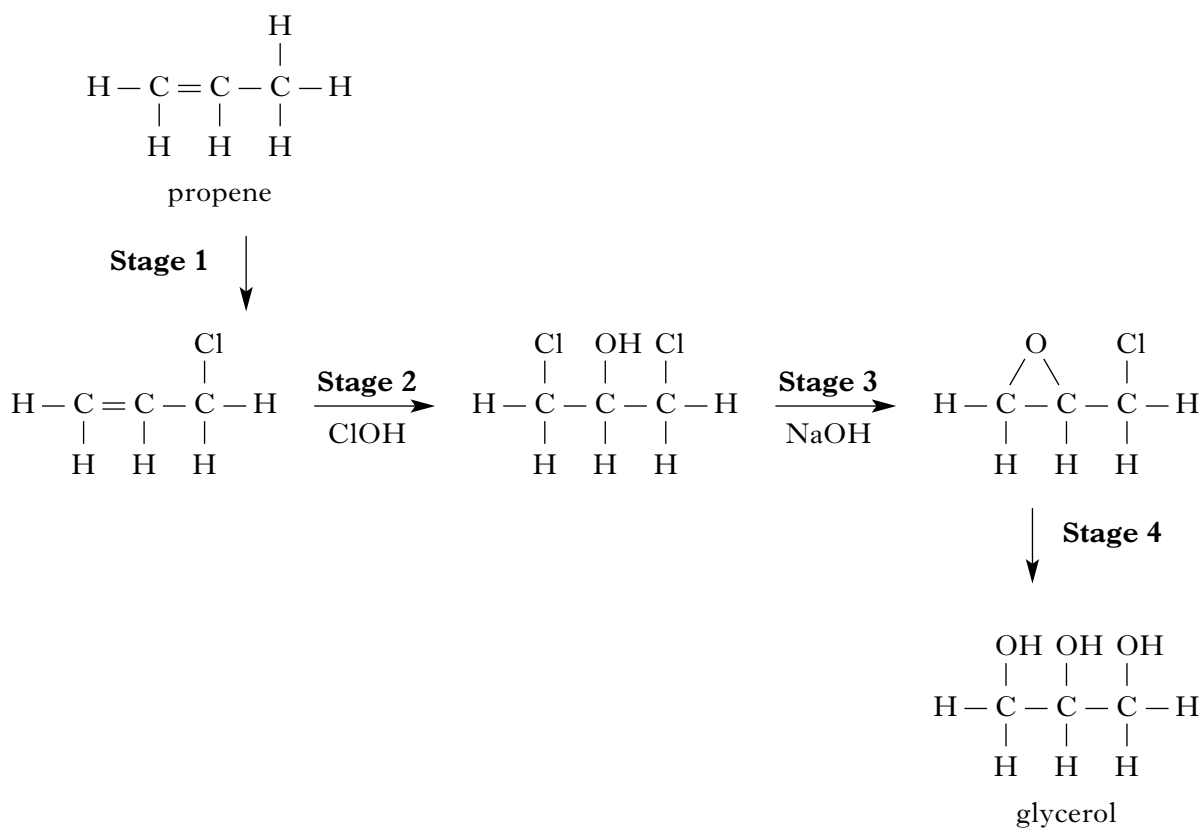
H
H — C = C — C — H
H H H
propene

Stage 1

Cl
H — C = C — C — H
H H H

Stage 2
ClOH

Cl OH Cl
H — C — C — C — H
H H H

Stage 3
NaOH

O Cl
H — C — C — C — H
H H H

Stage 4

OH OH OH
H — C — C — C — H
H H H
glycerol